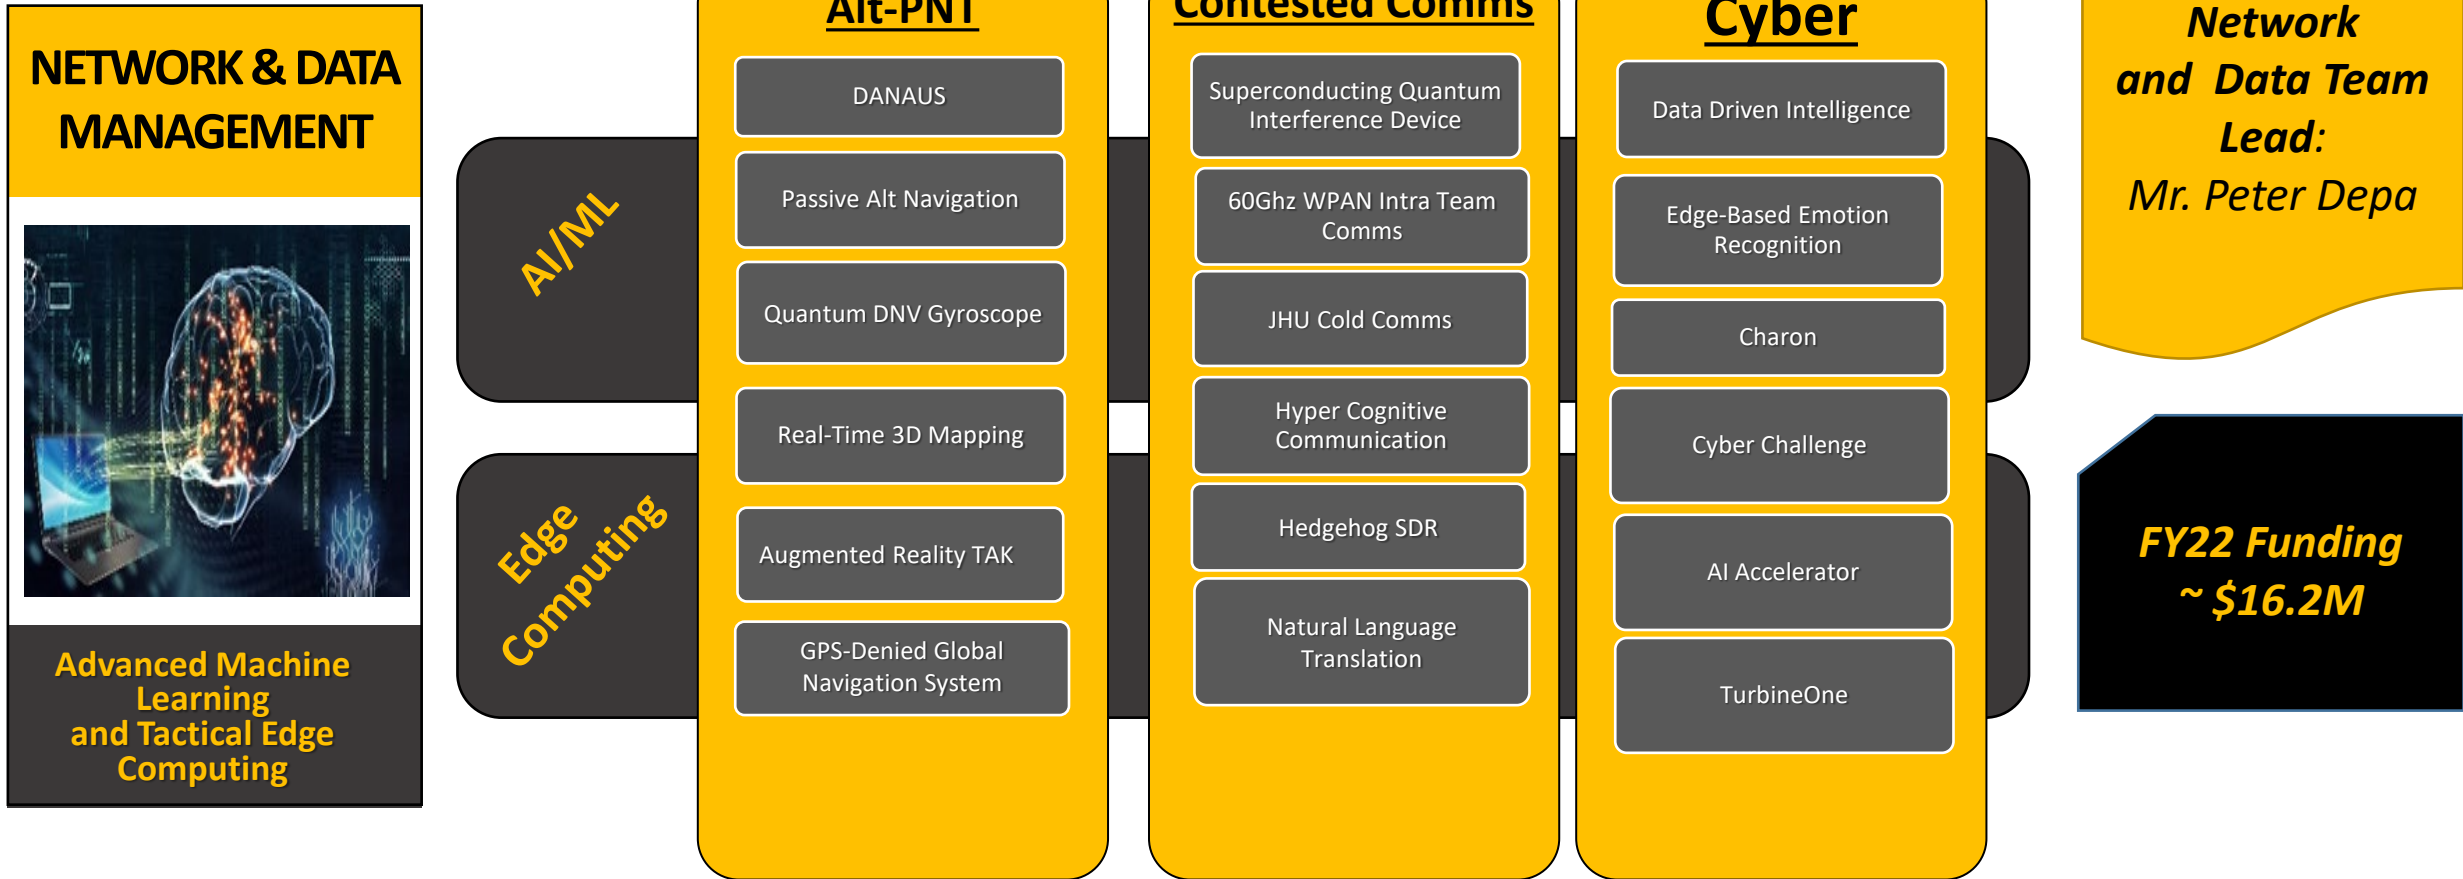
NETWORK & DATA MANAGEMENT

Advanced Machine Learning and Tactical Edge Computing

AI/ML

Edge Computing

Alt-PNT

DANAUS

Passive Alt Navigation

Quantum DNV Gyroscope

Real-Time 3D Mapping

Augmented Reality TAK

GPS-Denied Global Navigation System

Contested Comms

Superconducting Quantum Interference Device

60Ghz WPAN Intra Team Comms

JHU Cold Comms

Hyper Cognitive Communication

Hedgehog SDR

Natural Language Translation

Cyber

Data Driven Intelligence

Edge-Based Emotion Recognition

Charon

Cyber Challenge

AI Accelerator

TurbineOne

Network and Data Team Lead: Mr. Peter Depa

FY22 Funding ~ $16.2M